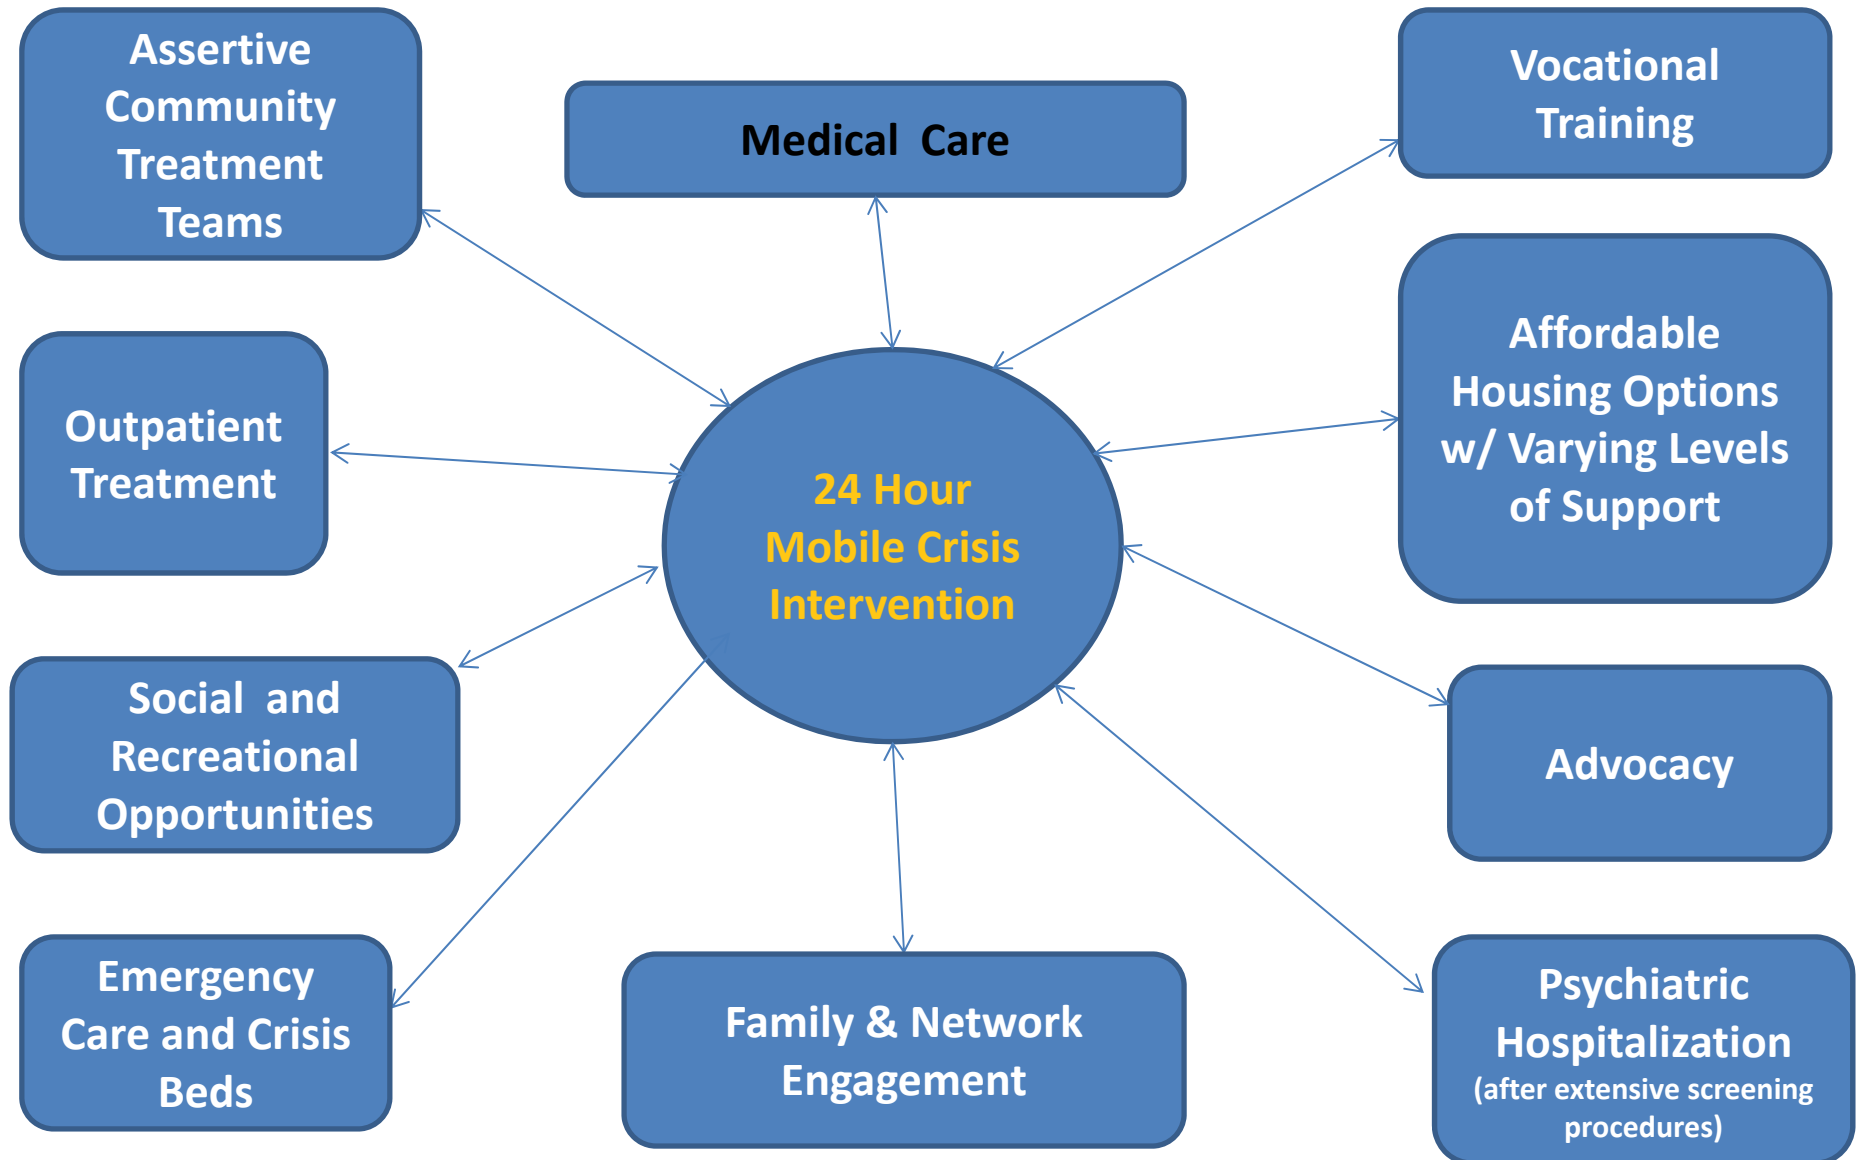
Assertive Community Treatment Teams

Medical Care

Vocational Training

Outpatient Treatment

24 Hour Mobile Crisis Intervention

Affordable Housing Options w/ Varying Levels of Support

Social and Recreational Opportunities

Advocacy

Emergency Care and Crisis Beds

Family & Network Engagement

Psychiatric Hospitalization
(after extensive screening procedures)